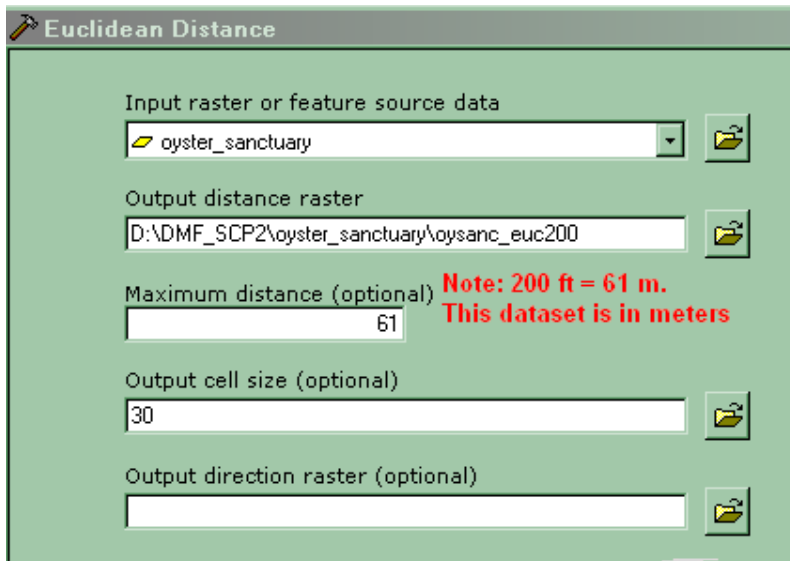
Euclidean Distance

Input raster or feature source data
oyster_sanctuary

Output distance raster
D:\DMF_SCP2\oyster_sanctuary\oysanc_euc200

Maximum distance (optional)
61

Note: 200 ft = 61 m.
This dataset is in meters

Output cell size (optional)
30

Output direction raster (optional)